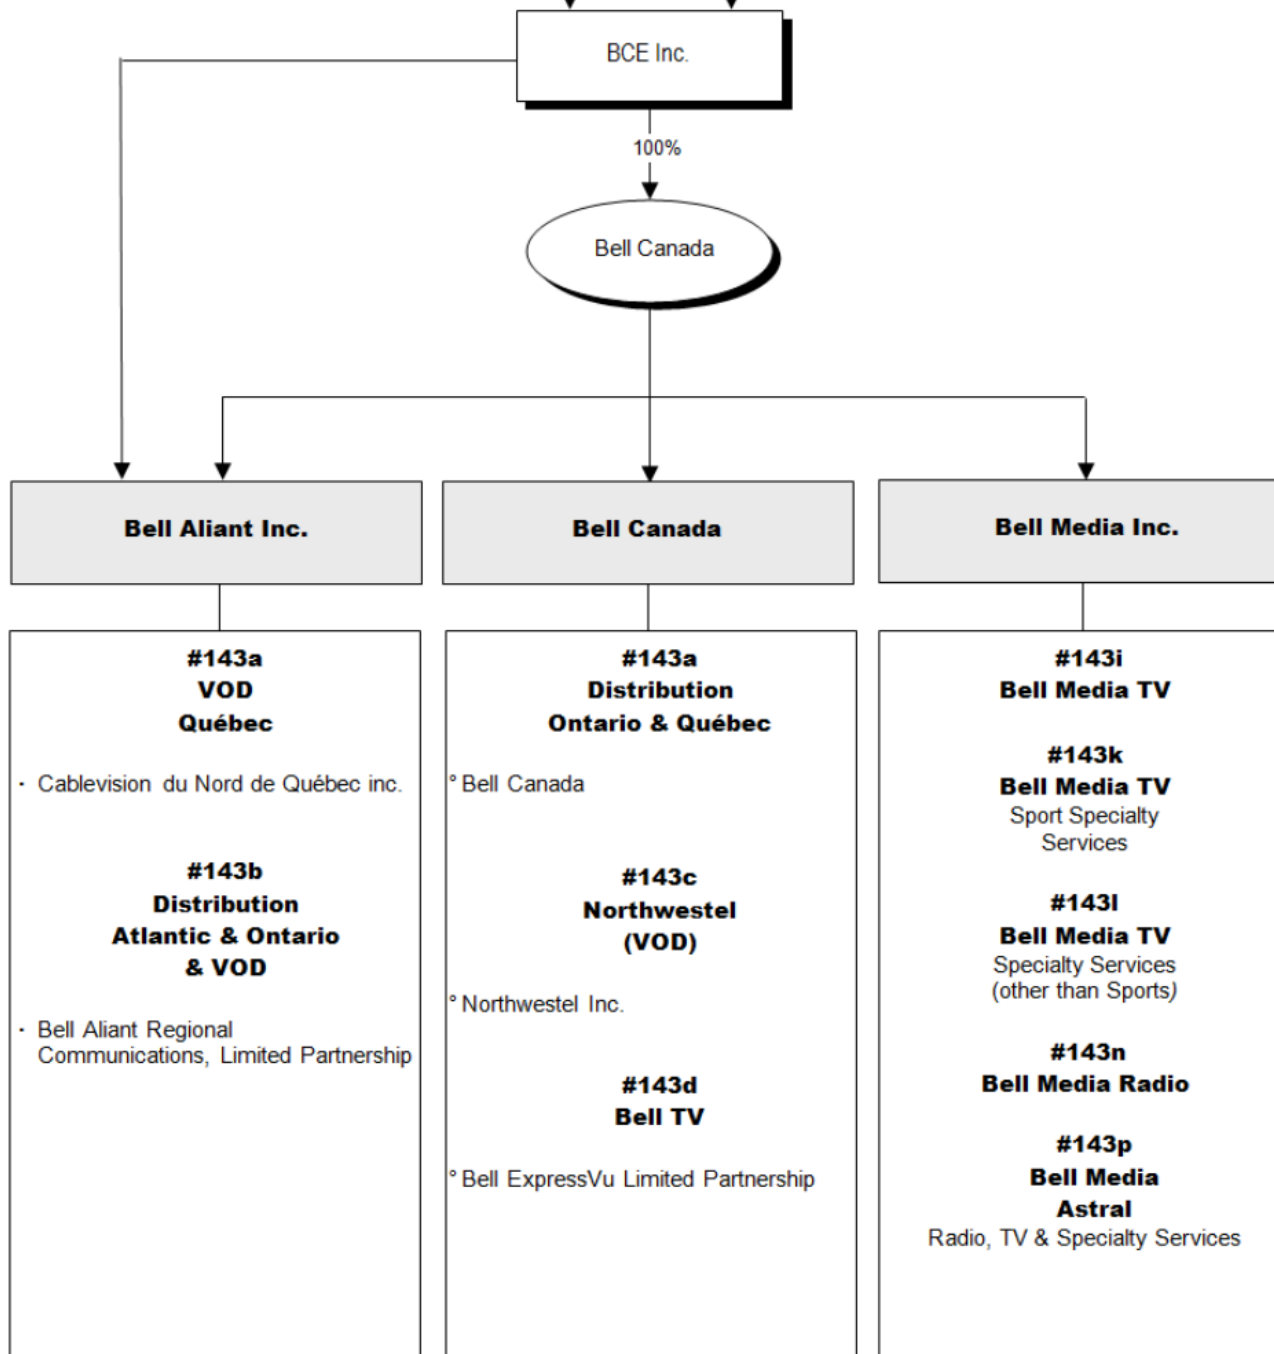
BCE Inc.

100%

Bell Canada

Bell Aliant Inc.

Bell Canada

Bell Media Inc.

#143a
VOD
Québec

· Cablevision du Nord de Québec inc.

#143b
Distribution
Atlantic & Ontario
& VOD

· Bell Aliant Regional Communications, Limited Partnership

#143a
Distribution
Ontario & Québec

° Bell Canada

#143c
Northwestel
(VOD)

° Northwestel Inc.

#143d
Bell TV

° Bell ExpressVu Limited Partnership

#143i
Bell Media TV

#143k
Bell Media TV
Sport Specialty Services

#143l
Bell Media TV
Specialty Services (other than Sports)

#143n
Bell Media Radio

#143p
Bell Media
Astral
Radio, TV & Specialty Services